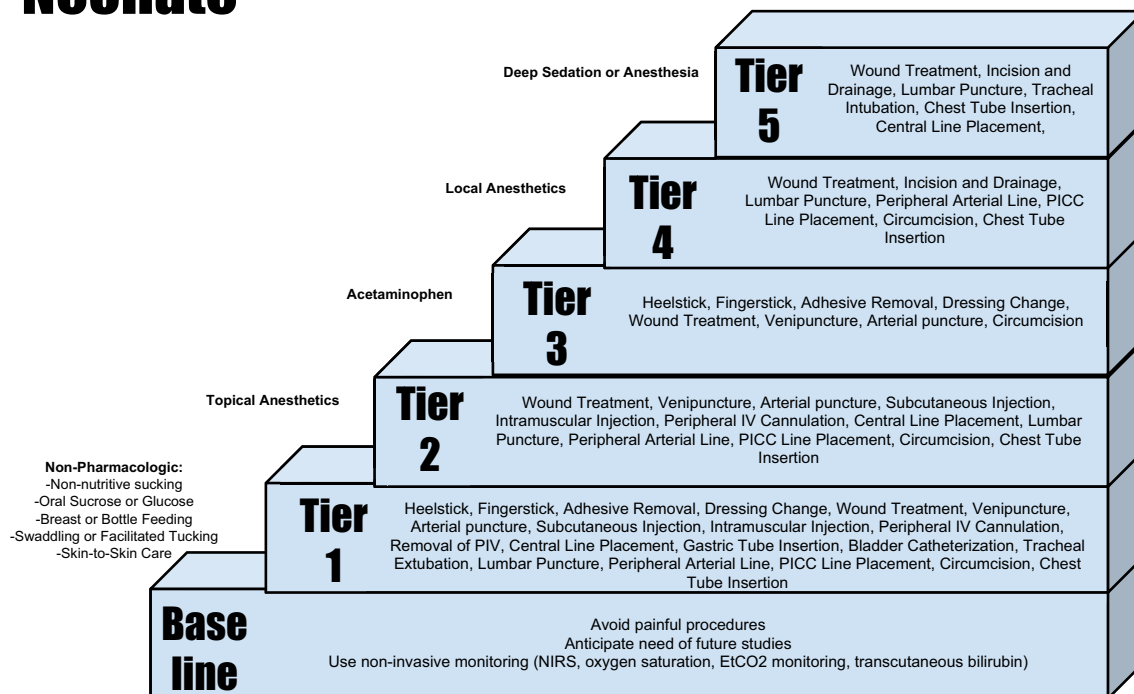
Neonate

Deep Sedation or Anesthesia

Tier 5

Wound Treatment, Incision and Drainage, Lumbar Puncture, Tracheal Intubation, Chest Tube Insertion, Central Line Placement,

Local Anesthetics

Tier 4

Wound Treatment, Incision and Drainage, Lumbar Puncture, Peripheral Arterial Line, PICC Line Placement, Circumcision, Chest Tube Insertion

Acetaminophen

Tier 3

Heelstick, Fingerstick, Adhesive Removal, Dressing Change, Wound Treatment, Venipuncture, Arterial puncture, Circumcision

Topical Anesthetics

Tier 2

Wound Treatment, Venipuncture, Arterial puncture, Subcutaneous Injection, Intramuscular Injection, Peripheral IV Cannulation, Central Line Placement, Lumbar Puncture, Peripheral Arterial Line, PICC Line Placement, Circumcision, Chest Tube Insertion

Non-Pharmacologic:
-Non-nutritive sucking
-Oral Sucrose or Glucose
-Breast or Bottle Feeding
-Swaddling or Facilitated Tucking
-Skin-to-Skin Care

Tier 1

Heelstick, Fingerstick, Adhesive Removal, Dressing Change, Wound Treatment, Venipuncture, Arterial puncture, Subcutaneous Injection, Intramuscular Injection, Peripheral IV Cannulation, Removal of PIV, Central Line Placement, Gastric Tube Insertion, Bladder Catheterization, Tracheal Extubation, Lumbar Puncture, Peripheral Arterial Line, PICC Line Placement, Circumcision, Chest Tube Insertion

Base line

Avoid painful procedures
Anticipate need of future studies
Use non-invasive monitoring (NIRS, oxygen saturation, EtCO2 monitoring, transcutaneous bilirubin)